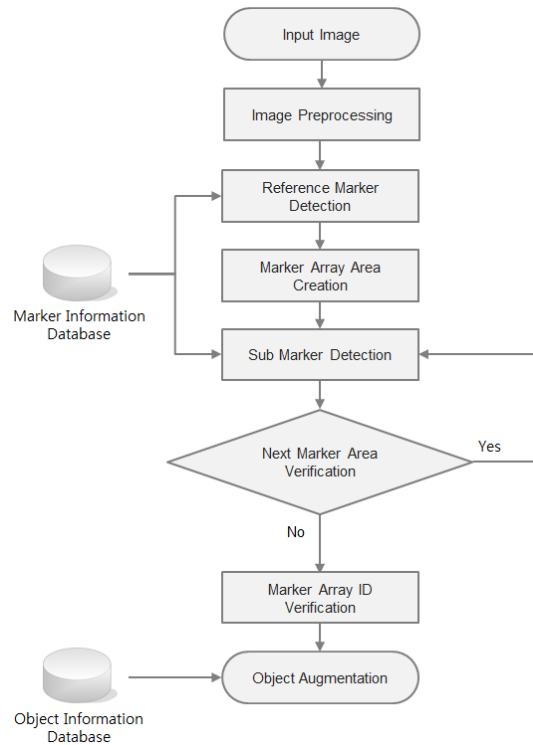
Input Image

Image Preprocessing

Reference Marker Detection

Marker Information Database

Marker Array Area Creation

Sub Marker Detection

Next Marker Area Verification

Yes

No

Marker Array ID Verification

Object Information Database

Object Augmentation